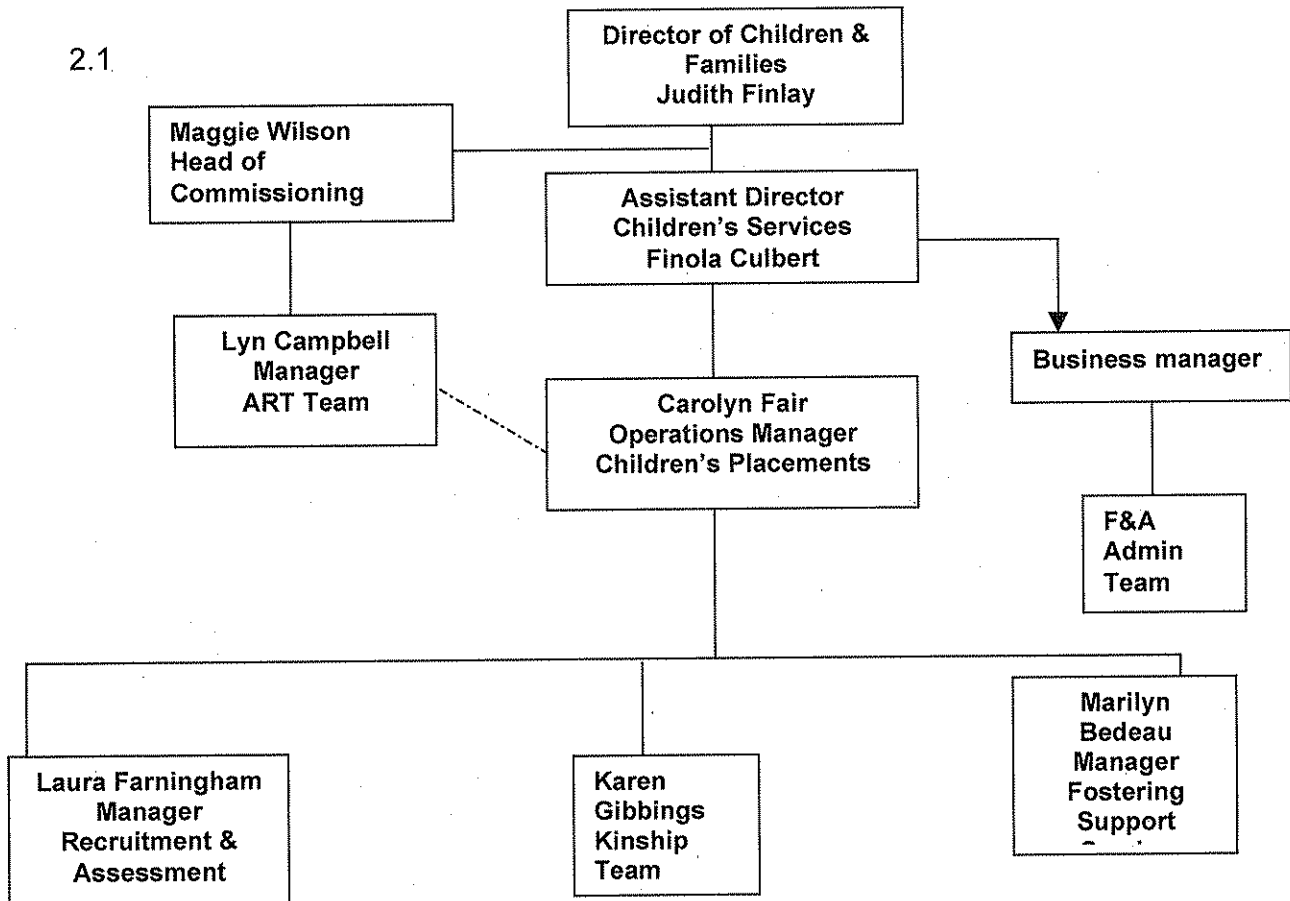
2.1

Director of Children & Families
Judith Finlay

Maggie Wilson
Head of Commissioning

Assistant Director
Children's Services
Finola Culbert

Lyn Campbell
Manager
ART Team

Business manager

Carolyn Fair
Operations Manager
Children's Placements

F&A
Admin
Team

Laura Farningham
Manager
Recruitment &
Assessment

Karen
Gibbings
Kinship
Team

Marilyn
Bedeau
Manager
Fostering
Support
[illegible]